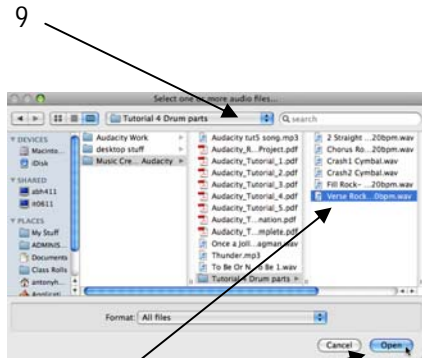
9

Select one or more audio files...

Tutorial 4 Drum parts

Q search

DEVICES
Macinto...
iDisk
SHARED
abh411
it0611
PLACES
My Stuff
ADMINIS...
Documents
Class Rolls
antonyh...
Applicati...

Audacity Work
desktop stuff
Music Cre... Audacity

Audacity tut5 song.mp3
Audacity_R...Project.pdf
Audacity_Tutorial_1.pdf
Audacity_Tutorial_2.pdf
Audacity_Tutorial_3.pdf
Audacity_Tutorial_4.pdf
Audacity_Tutorial_5.pdf
Audacity_T...nation.pdf
Audacity_T...mplete.pdf
Once a Joll...agman.wav
Thunder.mp3
To Be Or N... Be 1.wav
Tutorial 4 Drum parts

2 Straight ...20bpm.wav
Chorus Ro...20bpm.wav
Crash1 Cymbal.wav
Crash2 Cymbal.wav
Fill Rock-...20bpm.wav
Verse Rock...0bpm.wav

Format: All files

Cancel
Open